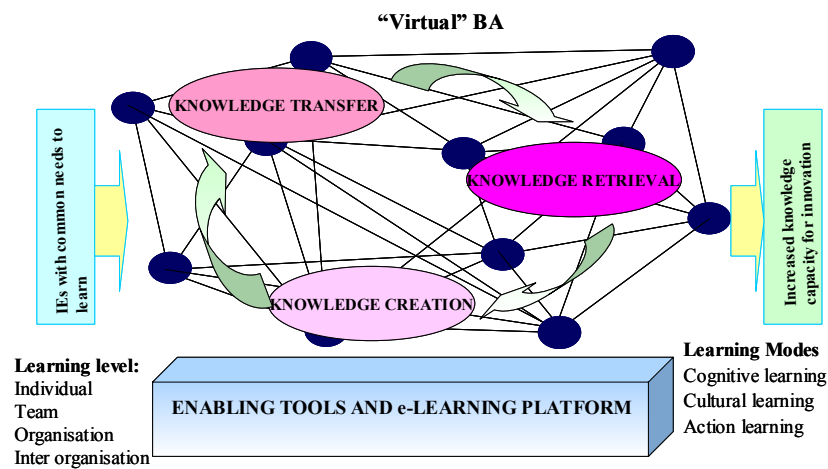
"Virtual" BA

IEs with common needs to learn

KNOWLEDGE TRANSFER

KNOWLEDGE RETRIEVAL

KNOWLEDGE CREATION

Increased knowledge capacity for innovation

Learning level:
Individual
Team
Organisation
Inter organisation

ENABLING TOOLS AND e-LEARNING PLATFORM

Learning Modes
Cognitive learning
Cultural learning
Action learning